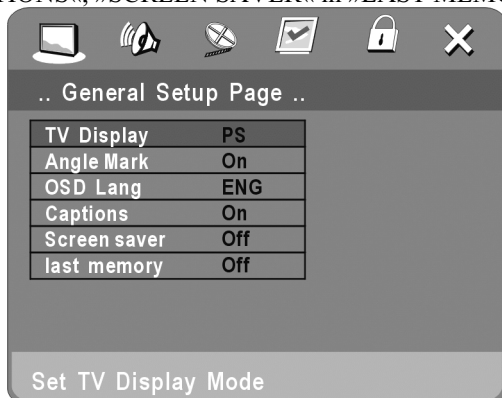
TIONS«, »SCREEN SAVER« и »LAST MEM

.. General Setup Page ..

| TV Display | PS |
|---|---|
| Angle Mark | On |
| OSD Lang | ENG |
| Captions | On |
| Screen saver | Off |
| last memory | Off |

Set TV Display Mode